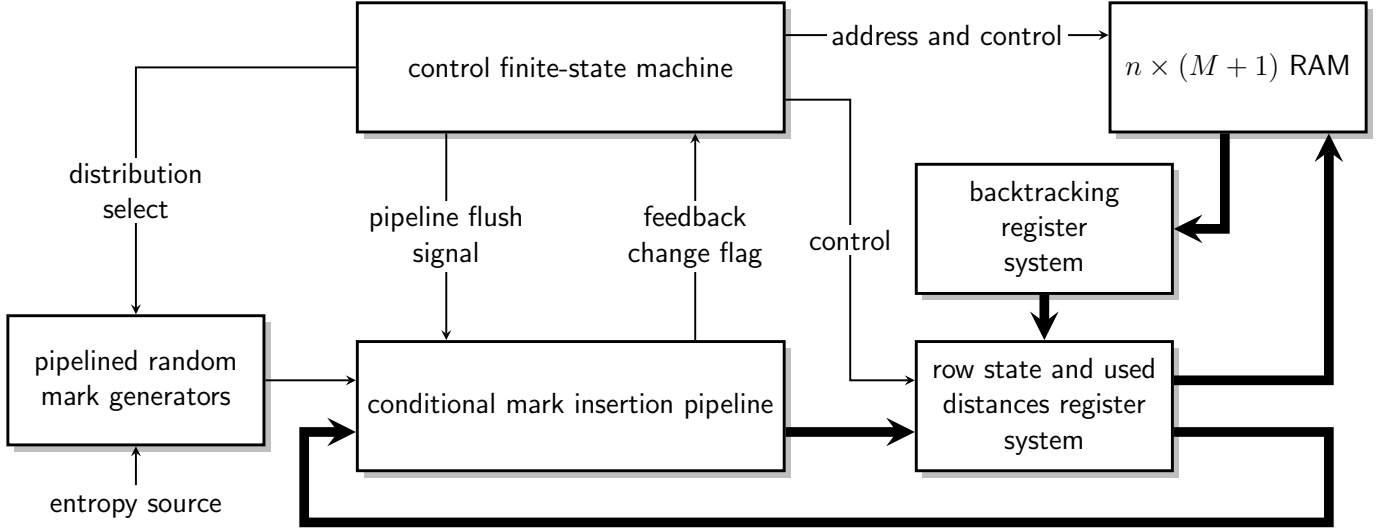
control finite-state machine

address and control

$n \times (M+1)$ RAM

distribution select

pipeline flush signal

feedback change flag

control

backtracking register system

pipelined random mark generators

conditional mark insertion pipeline

row state and used distances register system

entropy source